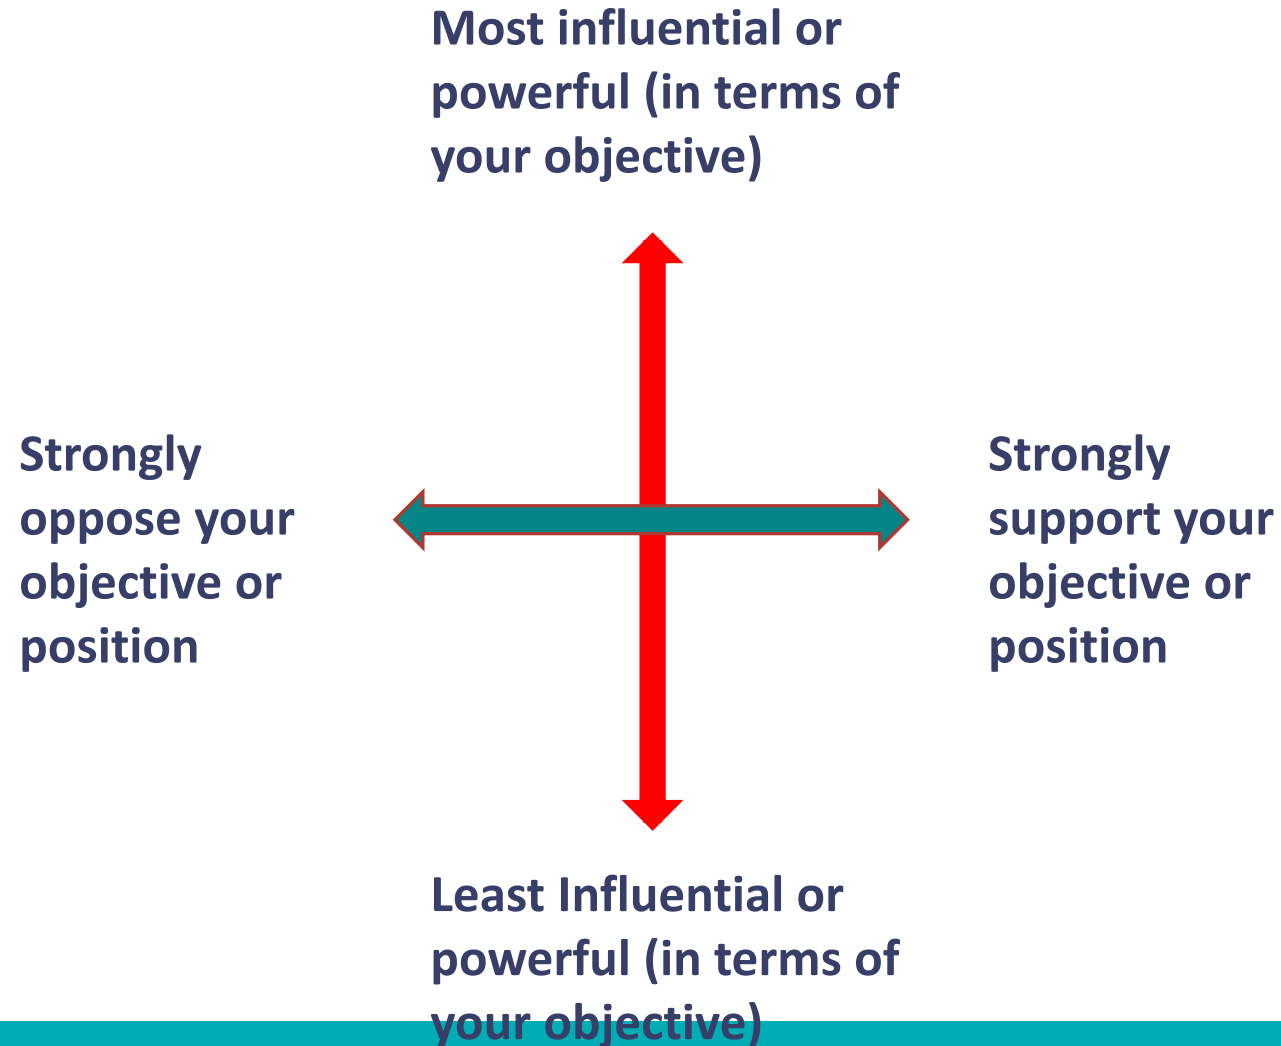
Most influential or powerful (in terms of your objective)

Strongly oppose your objective or position

Strongly support your objective or position

Least Influential or powerful (in terms of your objective)